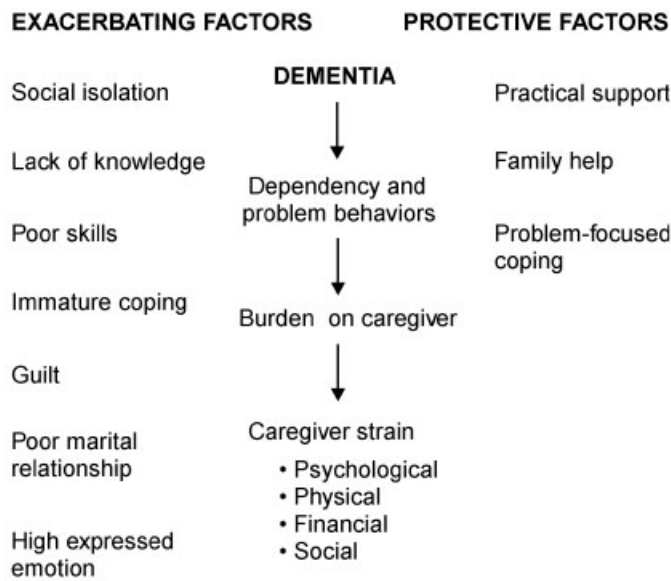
EXACERBATING FACTORS

Social isolation

Lack of knowledge

Poor skills

Immature coping

Guilt

Poor marital relationship

High expressed emotion

DEMENTIA

Dependency and problem behaviors

Burden on caregiver

Caregiver strain
• Psychological
• Physical
• Financial
• Social

PROTECTIVE FACTORS

Practical support

Family help

Problem-focused coping